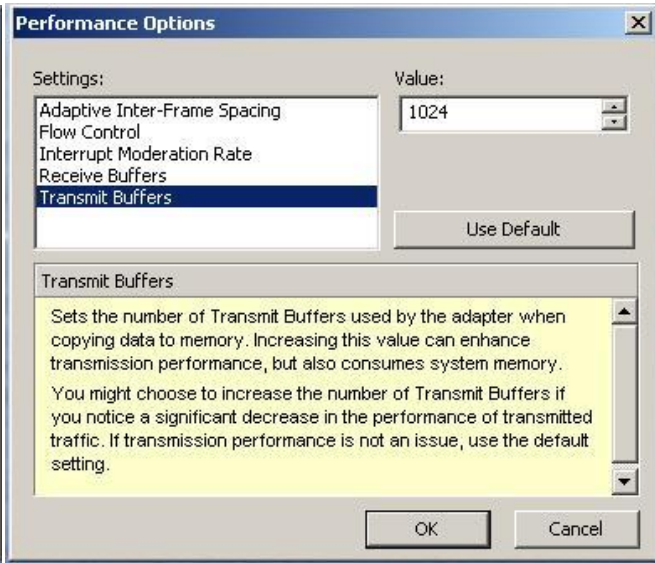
Performance Options

Settings:

Adaptive Inter-Frame Spacing
Flow Control
Interrupt Moderation Rate
Receive Buffers
Transmit Buffers

Value:

1024

Use Default

Transmit Buffers

Sets the number of Transmit Buffers used by the adapter when copying data to memory. Increasing this value can enhance transmission performance, but also consumes system memory.

You might choose to increase the number of Transmit Buffers if you notice a significant decrease in the performance of transmitted traffic. If transmission performance is not an issue, use the default setting.

OK

Cancel